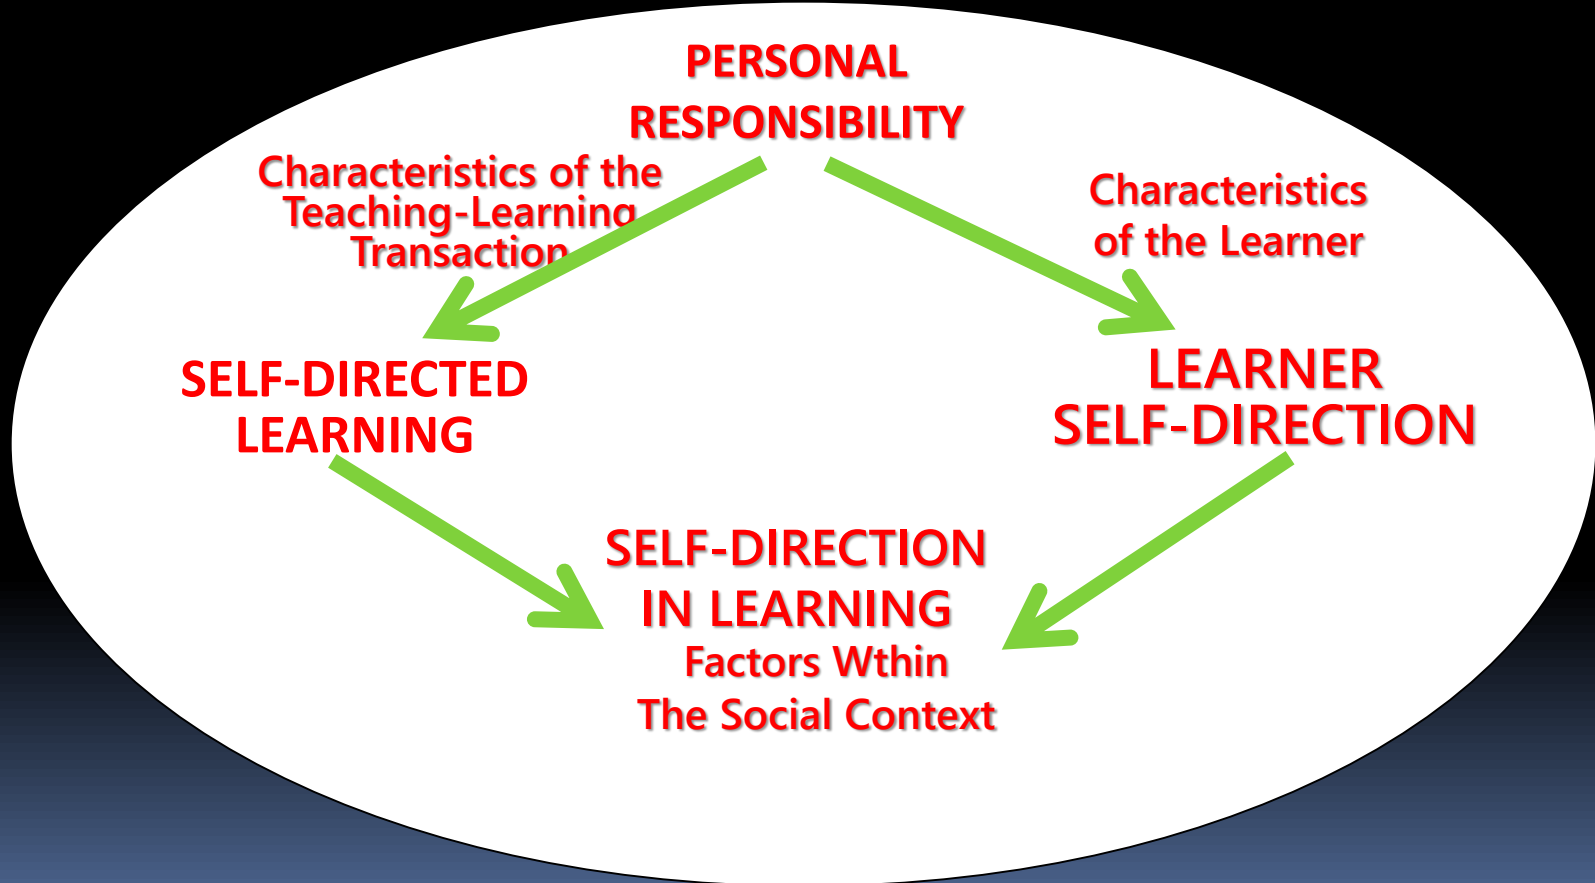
PERSONAL RESPONSIBILITY

Characteristics of the Teaching-Learning Transaction

Characteristics of the Learner

SELF-DIRECTED LEARNING

LEARNER SELF-DIRECTION

SELF-DIRECTION IN LEARNING

Factors Wthin The Social Context